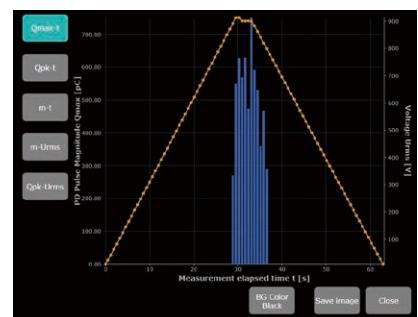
Qmax-t

Qpk-t

m-t

m-Urms

Qpk-Urms

700.00
600.00
500.00
400.00
300.00
200.00
100.00
0.00

PD Pulse Magnitude Qmax [pC]

1000
900
800
700
600
500
400
300
200
100
0

Voltage Urms [V]

0 10 20 30 40 50 60

Measurement elapsed time t [s]

BG Color Black

Save Image

Close